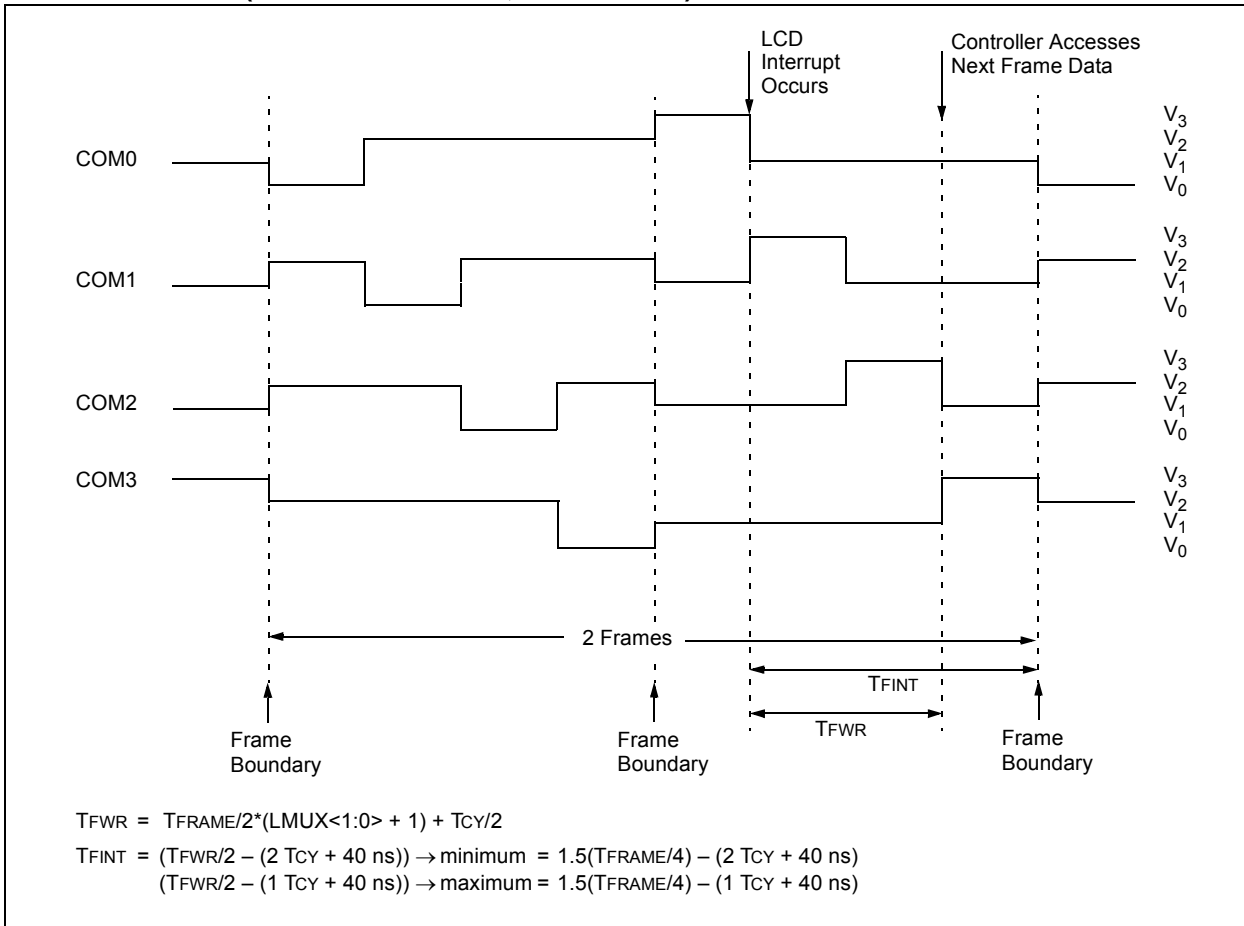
LCD Interrupt Occurs

Controller Accesses Next Frame Data

COM0

$V_3$ $V_2$ $V_1$ $V_0$

COM1

$V_3$ $V_2$ $V_1$ $V_0$

COM2

$V_3$ $V_2$ $V_1$ $V_0$

COM3

$V_3$ $V_2$ $V_1$ $V_0$

2 Frames

TFINT

TFWR

Frame Boundary

Frame Boundary

Frame Boundary

TFWR = TFRAME/2*(LMUX<1:0> + 1) + TCY/2

TFINT = (TFWR/2 – (2 TCY + 40 ns)) $\rightarrow$ minimum = 1.5(TFRAME/4) – (2 TCY + 40 ns)
(TFWR/2 – (1 TCY + 40 ns)) $\rightarrow$ maximum = 1.5(TFRAME/4) – (1 TCY + 40 ns)